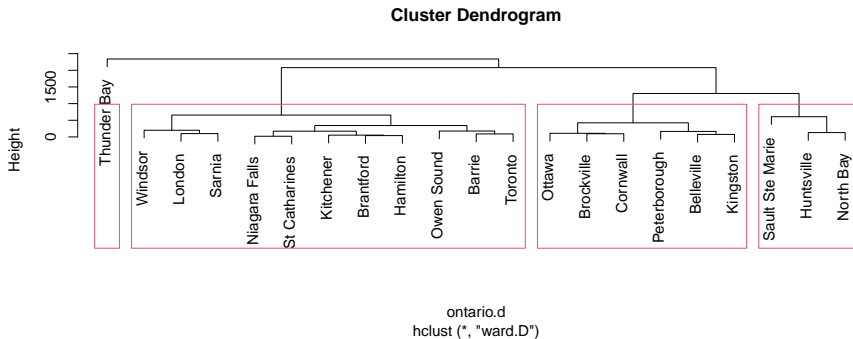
Cluster Dendrogram

Height

0
500
1500

Thunder Bay
Windsor
London
Sarnia
Niagara Falls
St Catharines
Kitchener
Brantford
Hamilton
Owen Sound
Barrie
Toronto
Ottawa
Brockville
Cornwall
Peterborough
Belleville
Kingston
Sault Ste Marie
Huntsville
North Bay

ontario.d
hclust (*, "ward.D")